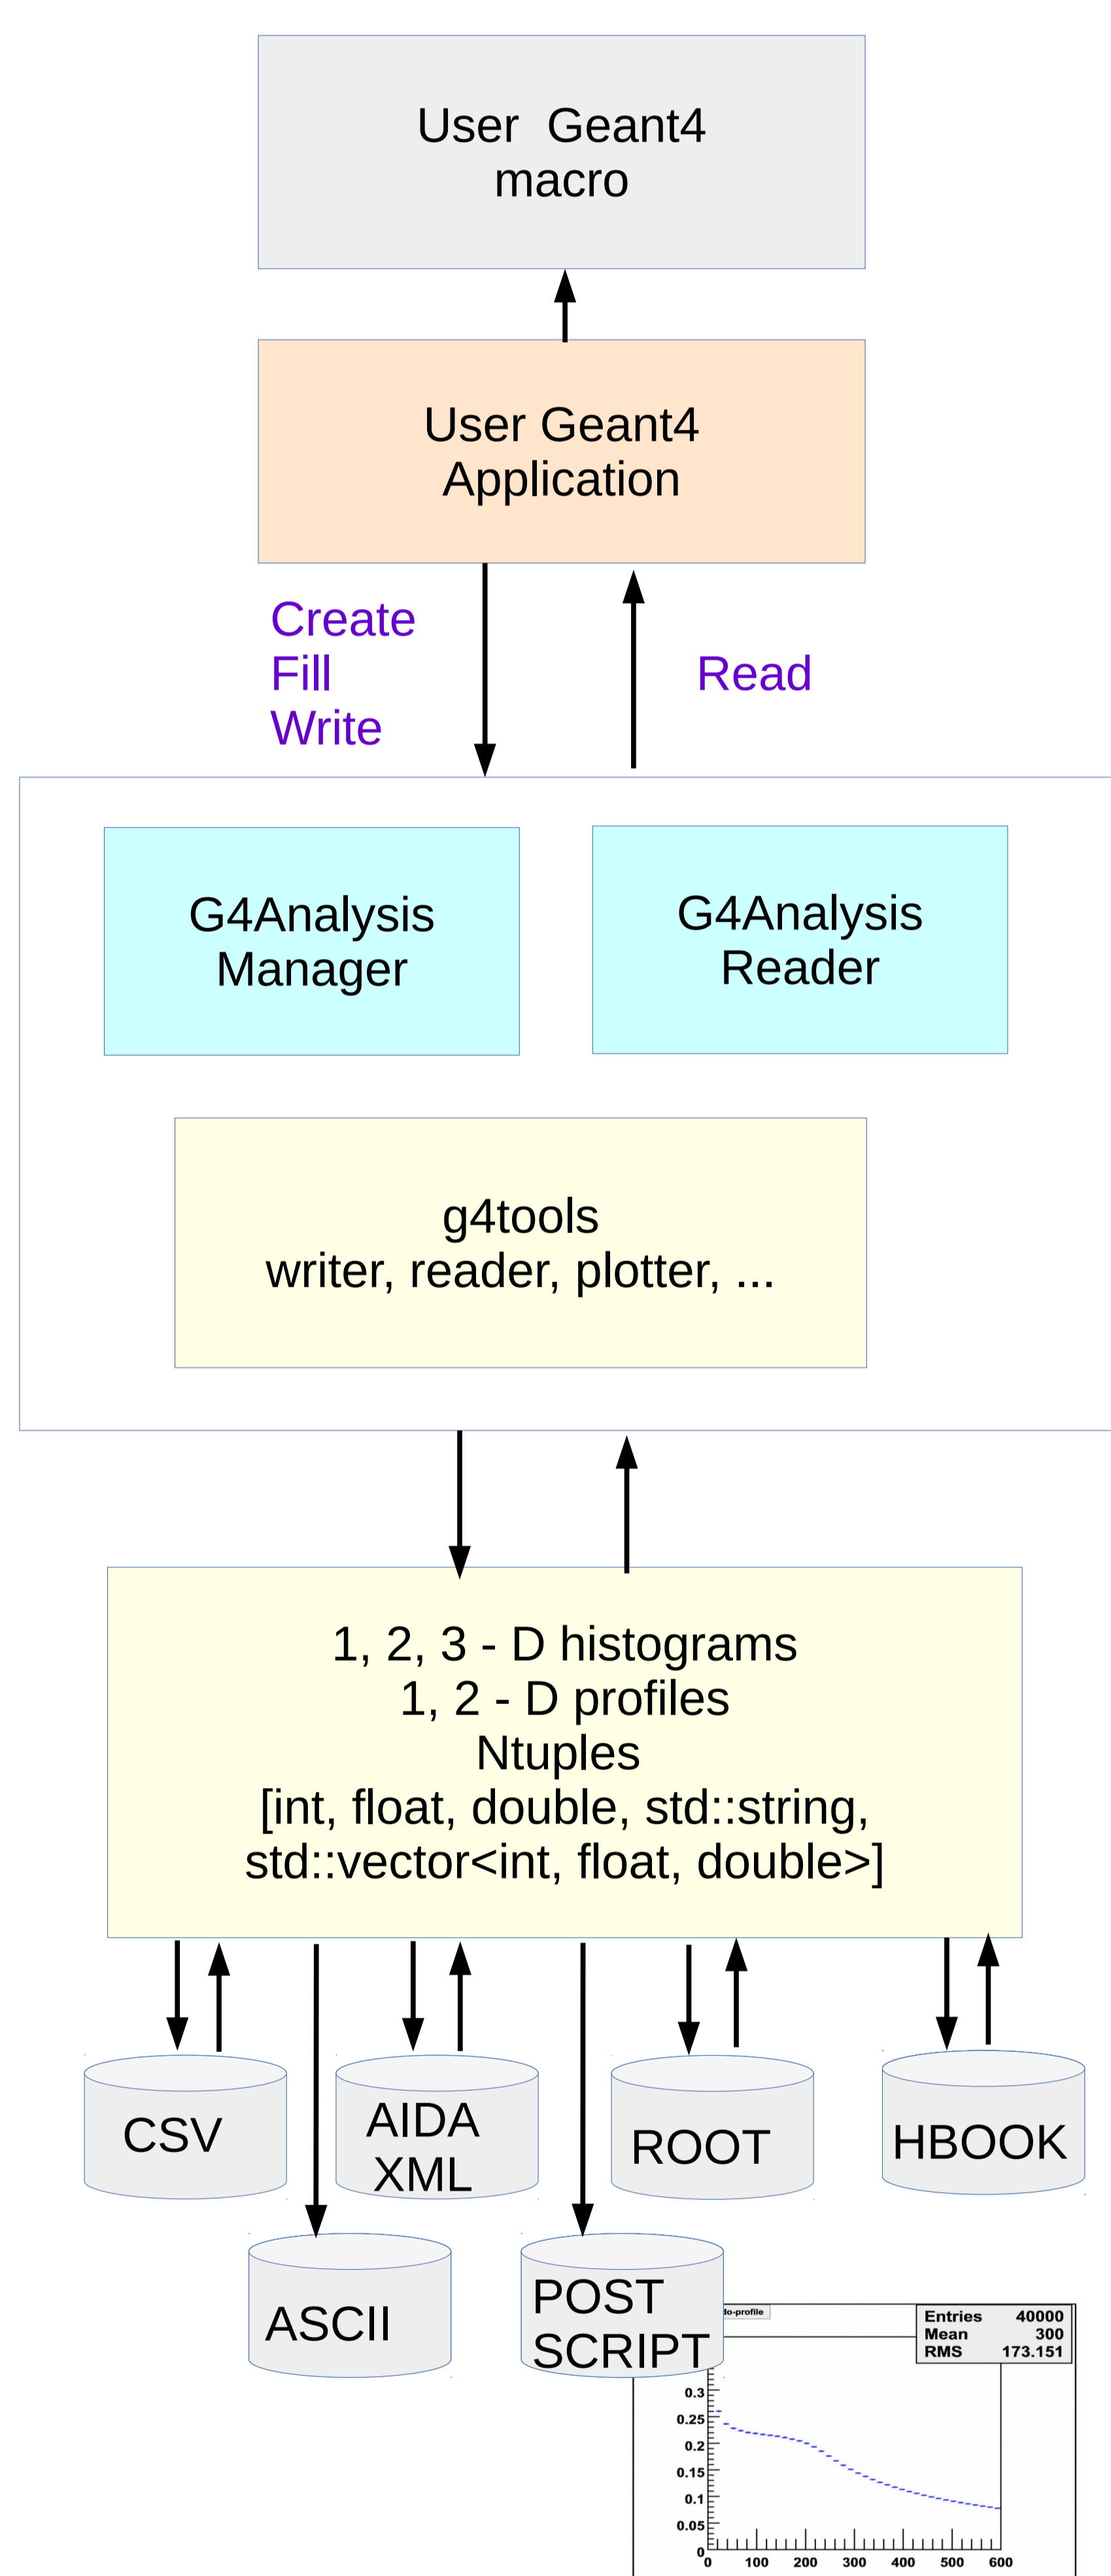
User Geant4 macro

User Geant4 Application

Create
Fill
Write

Read

G4Analysis Manager

G4Analysis Reader

g4tools
writer, reader, plotter, ...

1, 2, 3 - D histograms
1, 2 - D profiles
Ntuples
[int, float, double, std::string, std::vector<int, float, double>]

CSV

AIDA XML

ROOT

HBOOK

ASCII

POST SCRIPT

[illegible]o-profile

| Entries | 40000 |
|---|---|
| Mean | 300 |
| RMS | 173.151 |

0.3
0.25
0.2
0.15
0.1
0.05
0
0
100
200
300
400
500
600